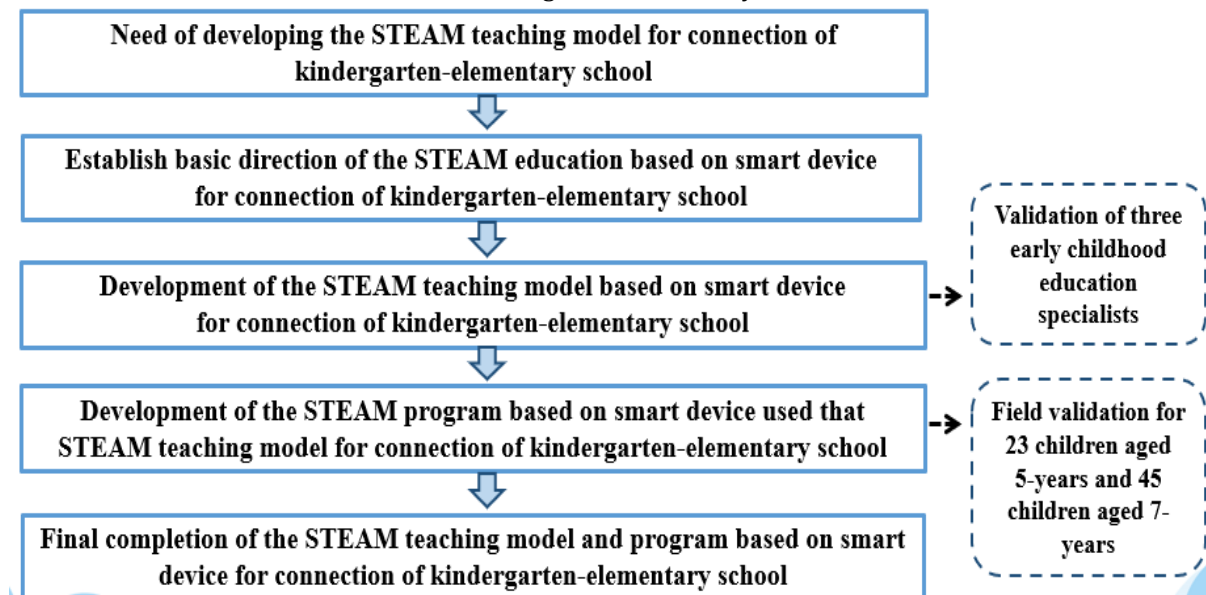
Need of developing the STEAM teaching model for connection of kindergarten-elementary school

Establish basic direction of the STEAM education based on smart device for connection of kindergarten-elementary school

Development of the STEAM teaching model based on smart device for connection of kindergarten-elementary school

Validation of three early childhood education specialists

Development of the STEAM program based on smart device used that STEAM teaching model for connection of kindergarten-elementary school

Field validation for 23 children aged 5-years and 45 children aged 7-years

Final completion of the STEAM teaching model and program based on smart device for connection of kindergarten-elementary school